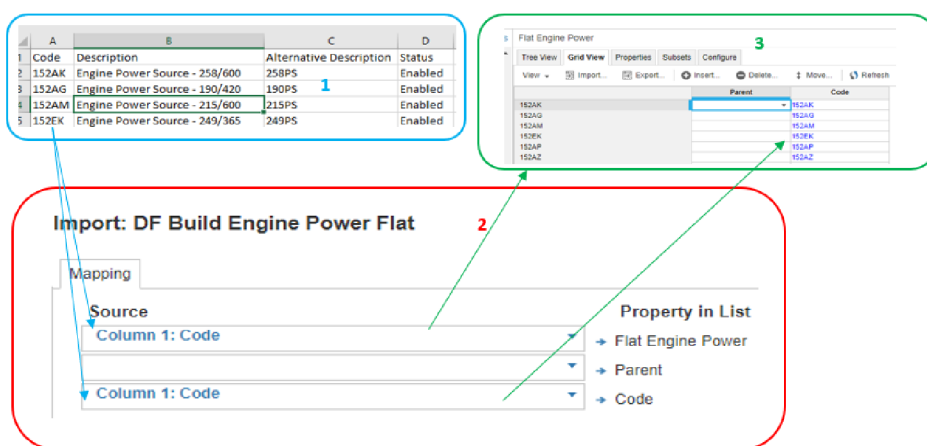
|   | A | B | C | D |
|---|---|---|---|---|
| 1 | Code | Description | Alternative Description | Status |
| 2 | 152AK | Engine Power Source - 258/600 | 258PS | Enabled |
| 3 | 152AG | Engine Power Source - 190/420 | 190PS | Enabled |
| 4 | 152AM | Engine Power Source - 215/600 | 215PS | Enabled |
| 5 | 152EK | Engine Power Source - 249/365 | 249PS | Enabled |

1

Flat Engine Power

Tree View | Grid View | Properties | Subsets | Configure

3

View | Import... | Export... | Insert... | Delete... | Move... | Refresh

|   | Parent | Code |
|---|---|---|
| 152AK |  | 152AK |
| 152AG |  | 152AG |
| 152AM |  | 152AM |
| 152EK |  | 152EK |
| 152AP |  | 152AP |
| 152AZ |  | 152AZ |

2

Import: DF Build Engine Power Flat

Mapping

Source

Property in List

Column 1: Code → Flat Engine Power

→ Parent

Column 1: Code → Code